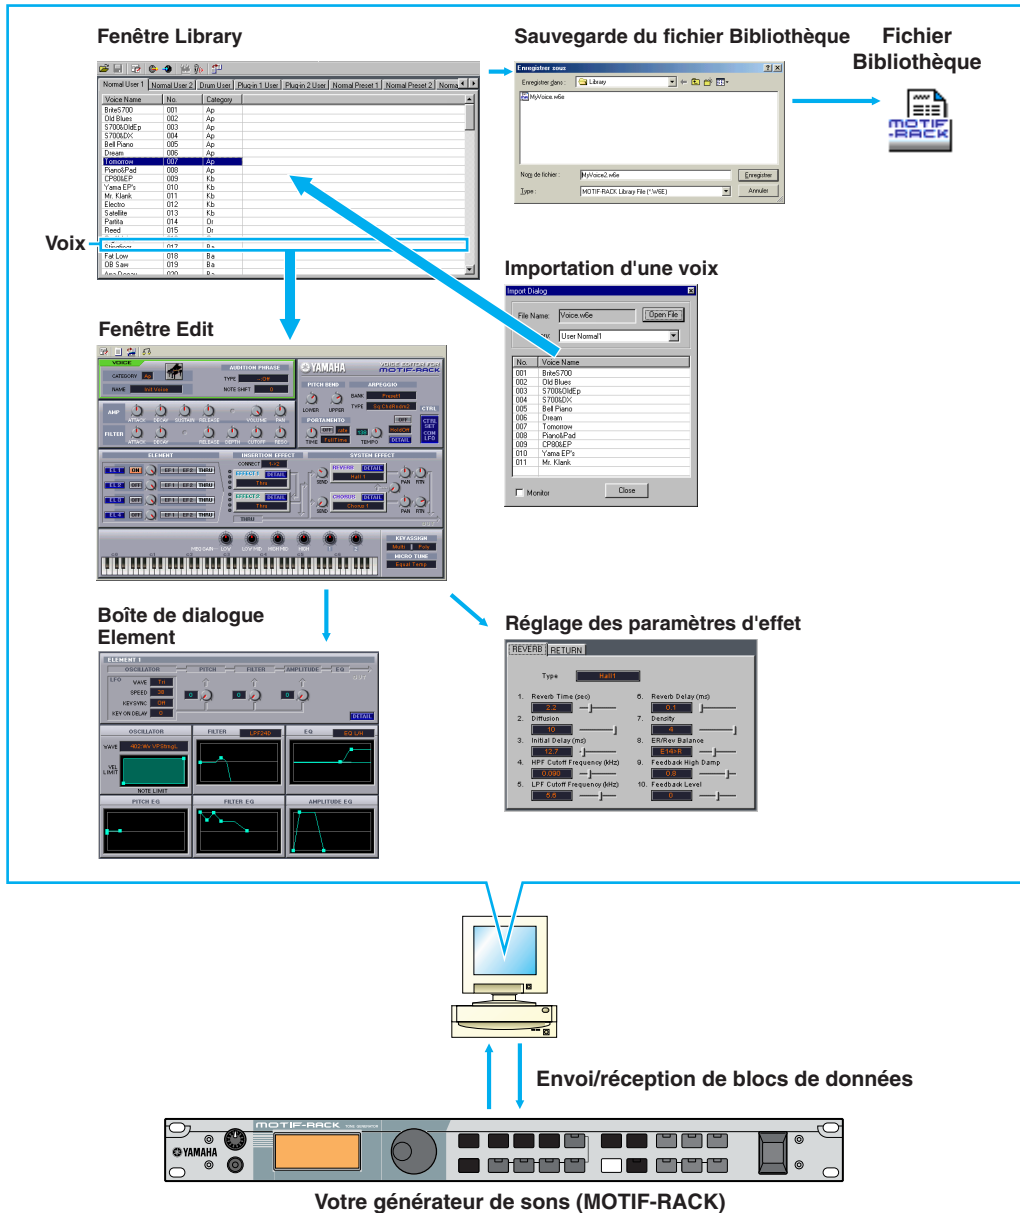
Fenêtre Library

Sauvegarde du fichier Bibliothèque

Fichier Bibliothèque

Normal User 1 | Normal User 2 | Drum User | Plug-in 1 User | Plug-in 2 User | Normal Preset 1 | Normal Preset 2 | Norma

| Voice Name | No. | Category |
|---|---|---|
| BriteS700 | 001 | Ap |
| Old Blues | 002 | Ap |
| S700&OldEp | 003 | Ap |
| S700&DX | 004 | Ap |
| Bell Piano | 005 | Ap |
| Dream | 006 | Ap |
| Tomorrow | 007 | Ap |
| Piano&Pad | 008 | Ap |
| CP80&EP | 009 | Kb |
| Yama EP's | 010 | Kb |
| Mr. Klank | 011 | Kb |
| Electro | 012 | Kb |
| Satellite | 013 | Kb |
| Partita | 014 | Or |
| Reed | 015 | Or |
| Stickbass | 017 | Ba |
| Fat Low | 018 | Ba |
| OB Saw | 019 | Ba |
| Ana Groove | 020 | Ba |

Voix

Enregistrer sous
Enregistrer dans : Library
MyVoice.w6e
Nom de fichier : MyVoice2.w6e
Type : MOTIF-RACK Library File (*.W6E)
Enregistrer
Annuler

MOTIF-RACK

Importation d'une voix

Import Dialog
File Name: Voice.w6e
Open File
User Normal1

| No. | Voice Name |
|---|---|
| 001 | BriteS700 |
| 002 | Old Blues |
| 003 | S700&OldEp |
| 004 | S700&DX |
| 005 | Bell Piano |
| 006 | Dream |
| 007 | Tomorrow |
| 008 | Piano&Pad |
| 009 | CP80&EP |
| 010 | Yama EP's |
| 011 | Mr. Klank |

Monitor
Close

Fenêtre Edit

VOICE
CATEGORY
NAME
AUDITION PHRASE
TYPE
NOTE SHIFT
YAMAHA
VOICE EDITOR FOR MOTIF-RACK
PITCH BEND
LOWER UPPER
ARPEGGIO
BANK
TYPE
PORTAMENTO
TIME
TEMPO
AMP
ATTACK DECAY SUSTAIN RELEASE VOLUME PAN
FILTER
ATTACK DECAY RELEASE DEPTH CUTOFF RESO
CTRL
ELEMENT
INSERTION EFFECT
CONNECT
EFFECT1 DETAIL
EFFECT2 DETAIL
SYSTEM EFFECT
REVERB DETAIL
CHORUS DETAIL
SEND PAN RTN
THRU
MID GAIN LOW LOW MID HIGH MID HIGH
KEY ASSIGN
MICRO TUNE

Boîte de dialogue Element

ELEMENT 1
OSCILLATOR PITCH FILTER AMPLITUDE EQ
LFO
WAVE
SPEED
KEY SYNC
KEY ON DELAY
DETAIL
OSCILLATOR
WAVE
VEL LIMIT
NOTE LIMIT
FILTER
EQ
PITCH EG
FILTER EG
AMPLITUDE EG

Réglage des paramètres d'effet

REVERB | RETURN
Type Hall1
1. Reverb Time (sec) 2.2
2. Diffusion 10
3. Initial Delay (ms) 12.7
4. HPF Cutoff Frequency (kHz) 0.090
5. LPF Cutoff Frequency (kHz) 5.5
6. Reverb Delay (ms) 0.1
7. Density 3
8. ER/Rev Balance E14>R
9. Feedback High Damp 0.8
10. Feedback Level 0

Envoi/réception de blocs de données

MOTIF-RACK
YAMAHA

Votre générateur de sons (MOTIF-RACK)